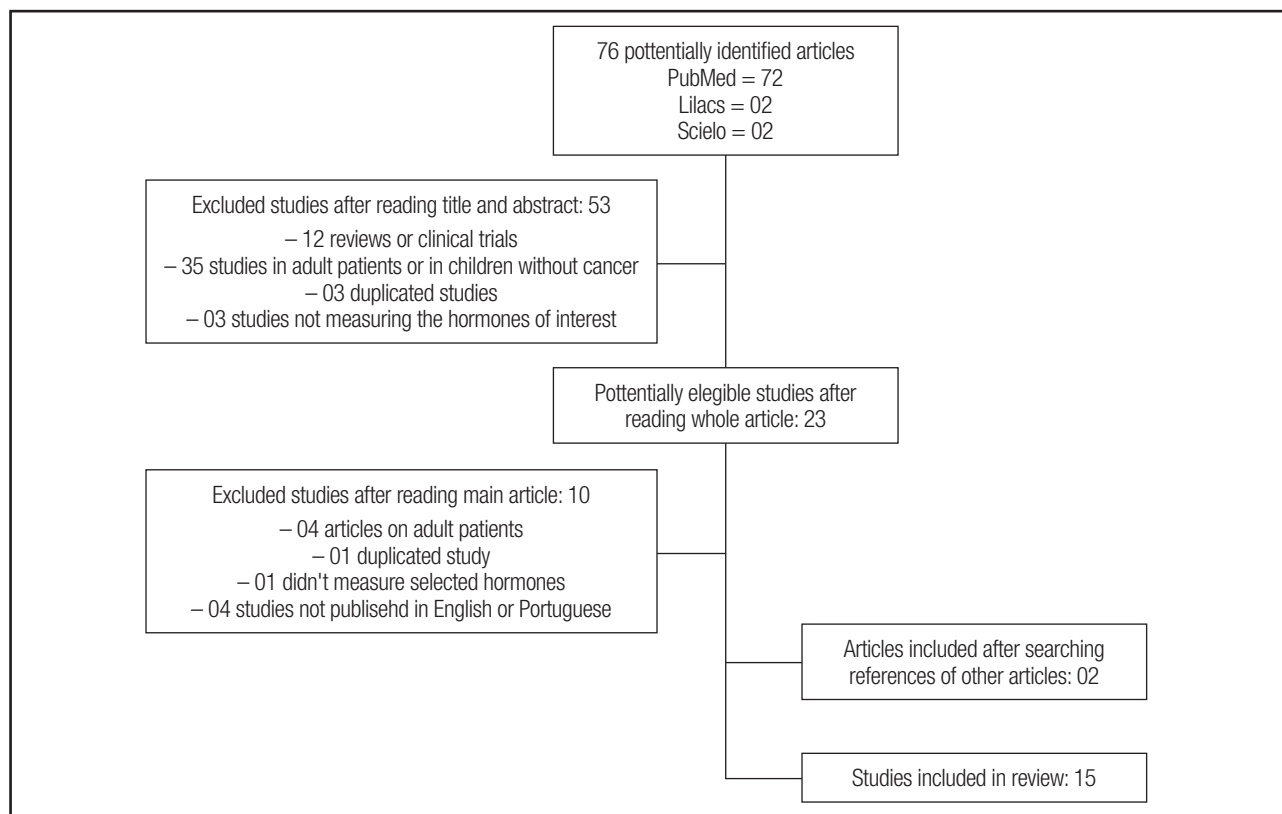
76 pottentially identified articles
PubMed = 72
Lilacs = 02
Scielo = 02

Excluded studies after reading title and abstract: 53
– 12 reviews or clinical trials
– 35 studies in adult patients or in children without cancer
– 03 duplicated studies
– 03 studies not measuring the hormones of interest

Pottentially elegible studies after reading whole article: 23

Excluded studies after reading main article: 10
– 04 articles on adult patients
– 01 duplicated study
– 01 didn't measure selected hormones
– 04 studies not publisehd in English or Portuguese

Articles included after searching references of other articles: 02

Studies included in review: 15